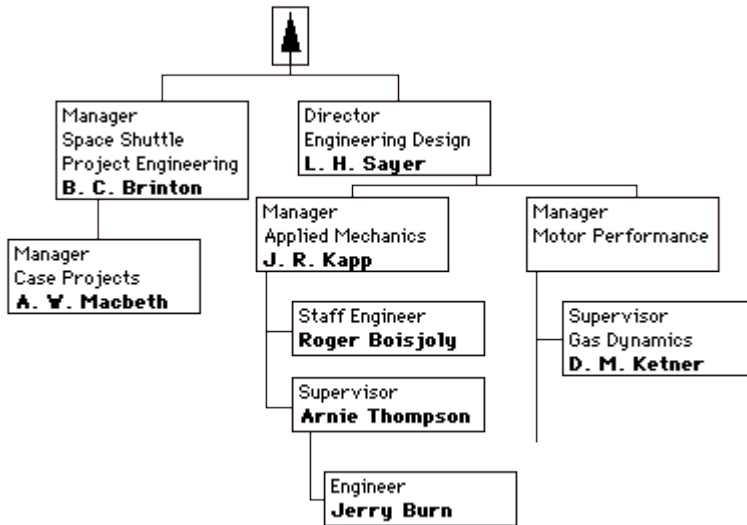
Manager
Space Shuttle
Project Engineering
**B. C. Brinton**

Director
Engineering Design
**L. H. Sayer**

Manager
Case Projects
**A. V. Macbeth**

Manager
Applied Mechanics
**J. R. Kapp**

Manager
Motor Performance

Staff Engineer
**Roger Boisjoly**

Supervisor
Gas Dynamics
**D. M. Ketner**

Supervisor
**Arnie Thompson**

Engineer
**Jerry Burn**